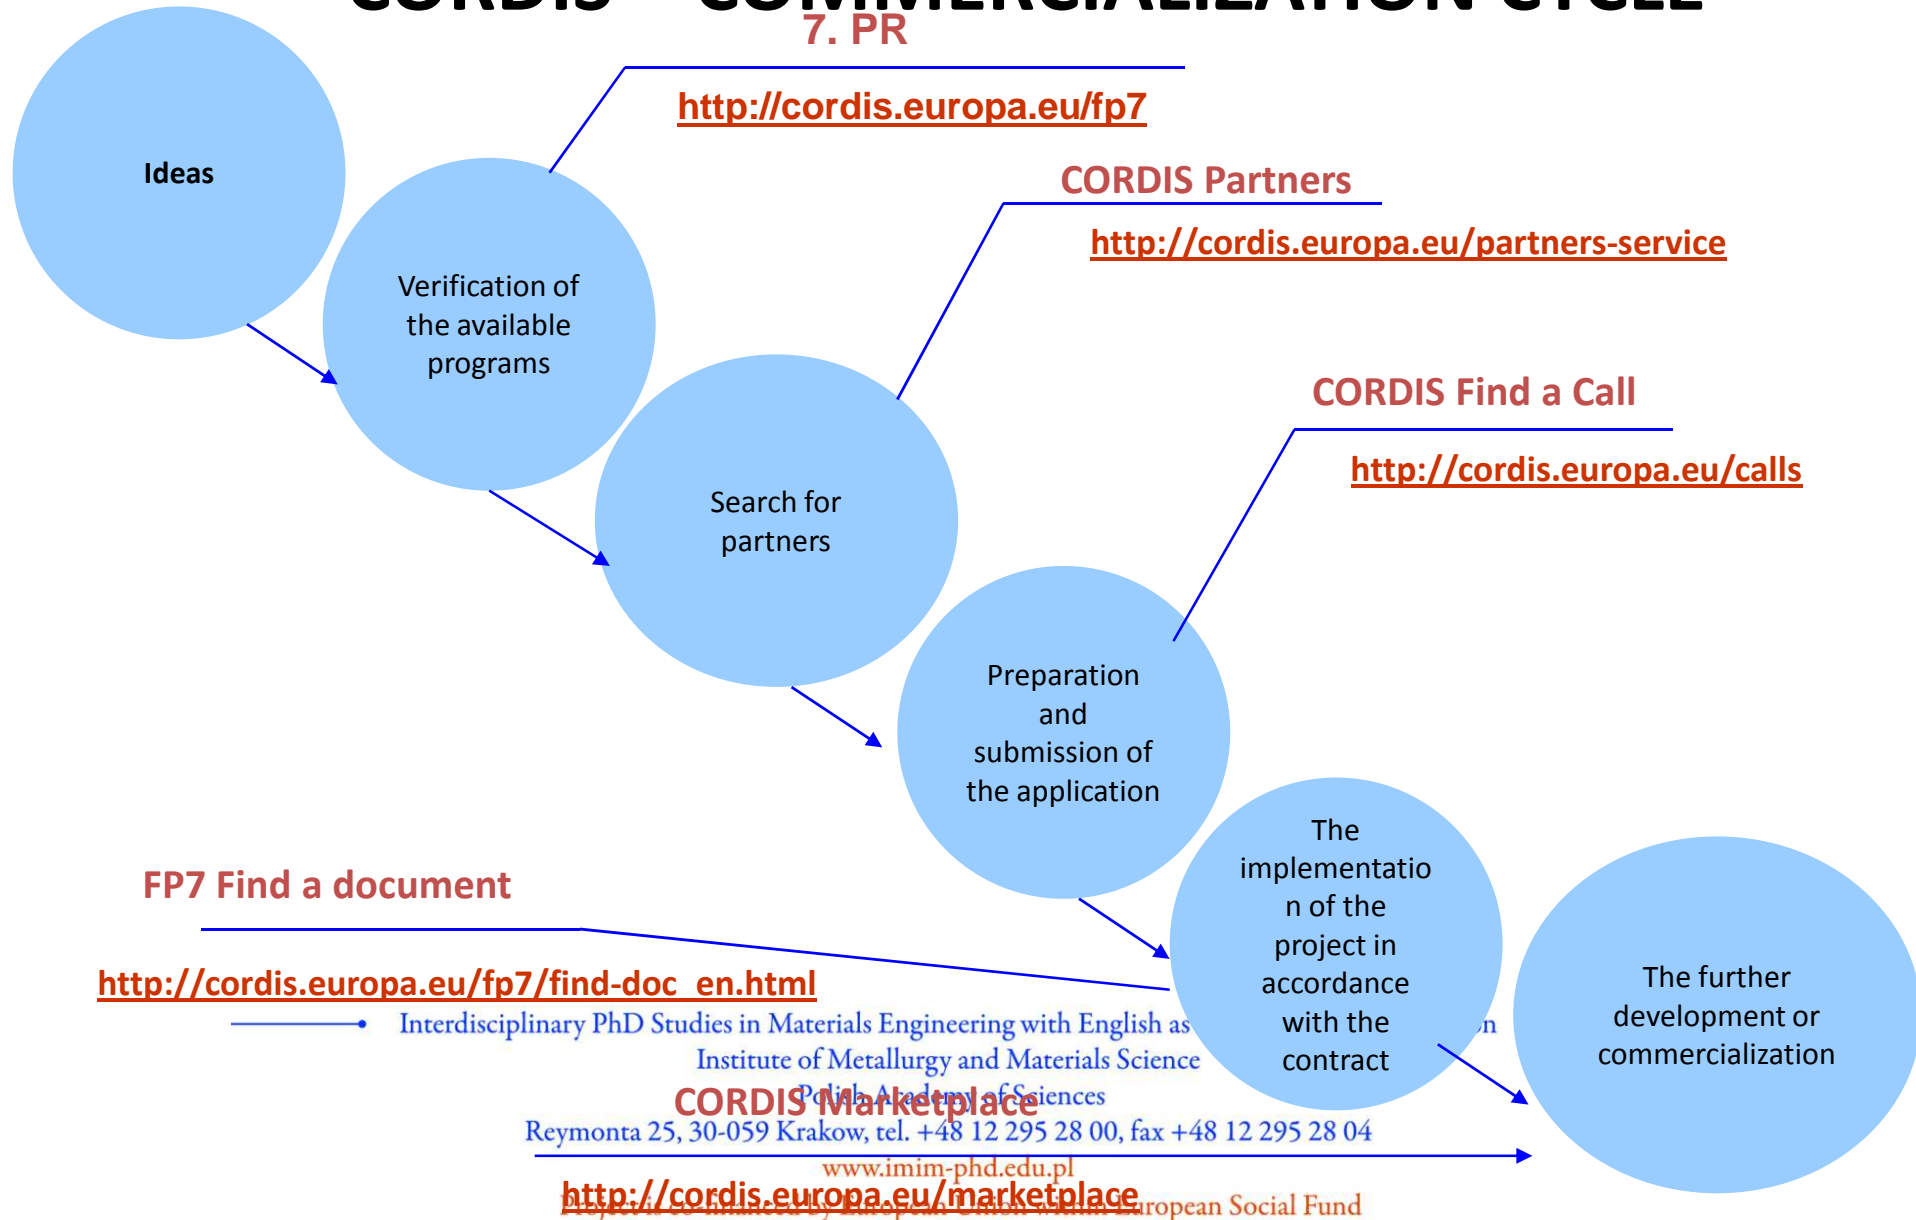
7. PR

http://cordis.europa.eu/fp7

Ideas

Verification of the available programs

CORDIS Partners

http://cordis.europa.eu/partners-service

Search for partners

CORDIS Find a Call

http://cordis.europa.eu/calls

Preparation and submission of the application

The implementation of the project in accordance with the contract

The further development or commercialization

FP7 Find a document

http://cordis.europa.eu/fp7/find-doc_en.html

Interdisciplinary PhD Studies in Materials Engineering with English as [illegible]
Institute of Metallurgy and Materials Science
Polish Academy of Sciences
Reymonta 25, 30-059 Krakow, tel. +48 12 295 28 00, fax +48 12 295 28 04
www.imim-phd.edu.pl
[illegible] European Social Fund

CORDIS Marketplace

http://cordis.europa.eu/marketplace